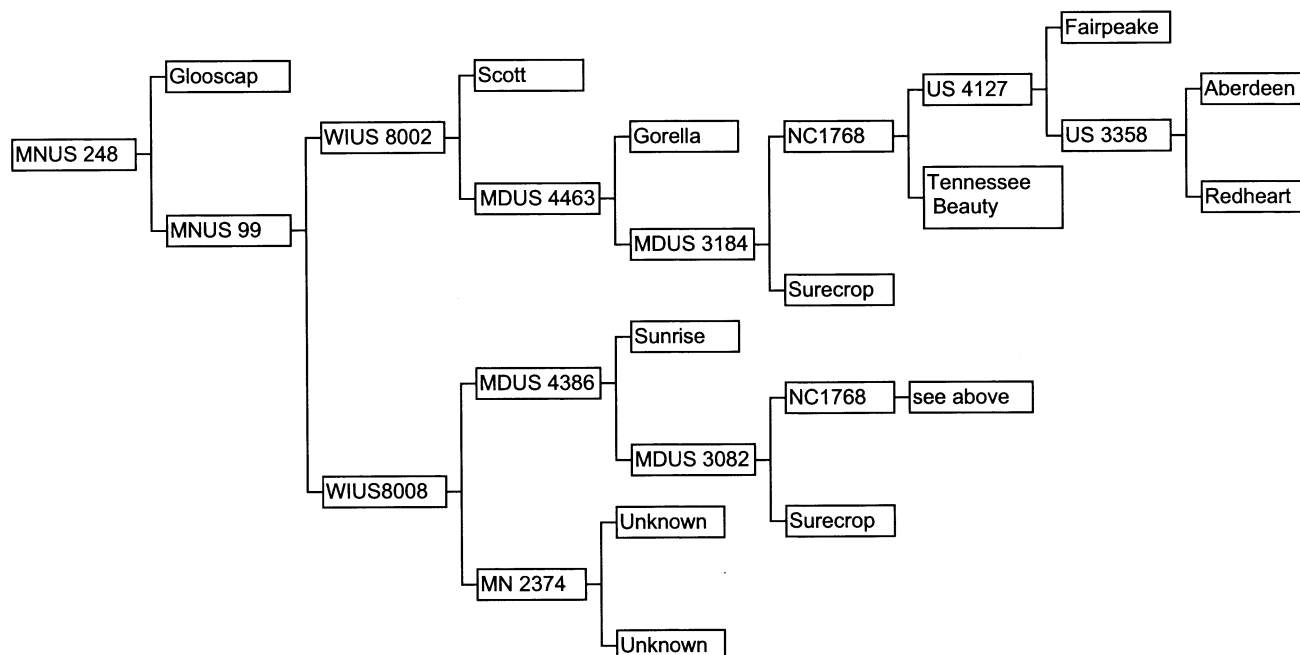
MNUS 248

Glooscap

MNUS 99

WIUS 8002

Scott

MDUS 4463

Gorella

MDUS 3184

NC1768

US 4127

Fairpeake

US 3358

Aberdeen

Redheart

Tennessee Beauty

Surecrop

WIUS8008

MDUS 4386

Sunrise

MDUS 3082

NC1768

see above

Surecrop

MN 2374

Unknown

Unknown